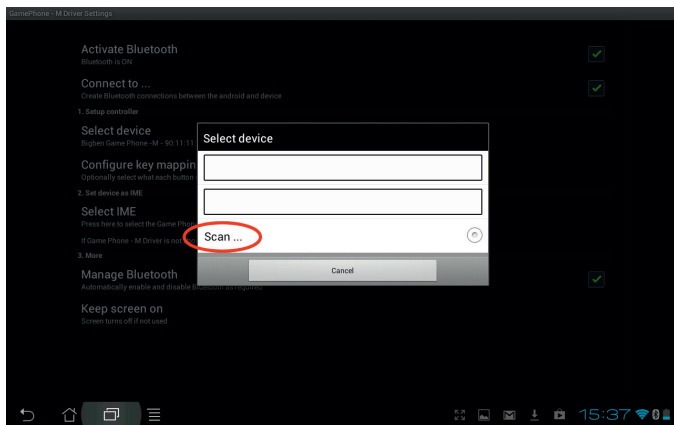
GamePhone - M Driver Settings

Activate Bluetooth
Bluetooth is ON

Connect to ...
Create Bluetooth connections between the android and device

1. Setup controller

Select device
Bigben Game Phone -M - 90:11:11 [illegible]

Configure key mappin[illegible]
Optionally select what each button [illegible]

2. Set device as IME

Select IME
Press here to select the Game Phone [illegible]
If Game Phone - M Driver is not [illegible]

3. More

Manage Bluetooth
Automatically enable and disable Bluetooth as required

Keep screen on
Screen turns off if not used

Select device

Scan ...

Cancel

15:37